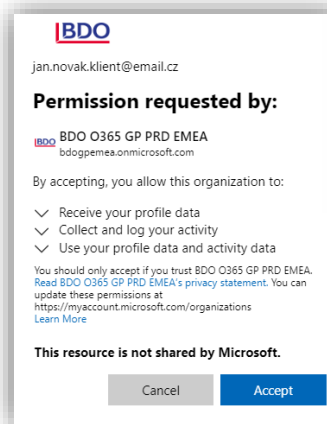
BDO

jan.novak.klient@email.cz

Permission requested by:

BDO BDO O365 GP PRD EMEA
bdogpemea.onmicrosoft.com

By accepting, you allow this organization to:

Receive your profile data
Collect and log your activity
Use your profile data and activity data

You should only accept if you trust BDO O365 GP PRD EMEA. Read BDO O365 GP PRD EMEA's privacy statement. You can update these permissions at https://myaccount.microsoft.com/organizations
Learn More

This resource is not shared by Microsoft.

Cancel Accept